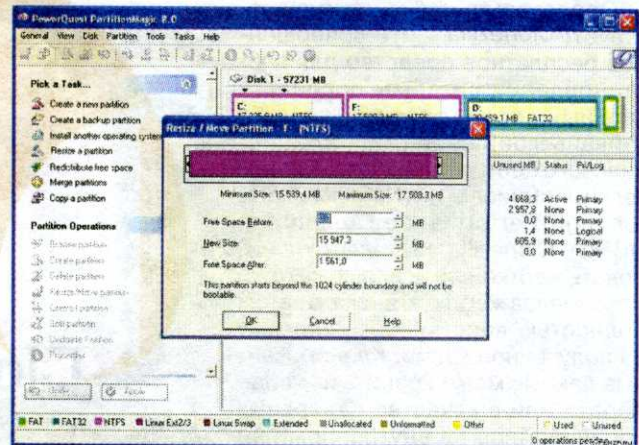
PowerQuest PartitionMagic 8.0

General View Disk Partition Tools Tasks Help

Pick a Task...

Create a new partition
Create a backup partition
Install another operating system
Resize a partition
Redistribute free space
Merge partitions
Copy a partition

Partition Operations

Resize partition
Create partition
Delete partition
Resize/Move partition
Convert partition
Split partition
Undelete Partition
Properties

Undo
Apply

Disk 1 - 57231 MB

C:
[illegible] NTFS

F:
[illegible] NTFS

D:
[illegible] MB FAT32

Unused MB Status Pri/Log

4 668,3 Active Primary
2 957,9 None Primary
0,0 None Primary
1,4 None Logical
605,9 None Primary
0,0 None Primary

Resize / Move Partition - F: (NTFS)

Minimum Size: 15 539,4 MB Maximum Size: 17 508,3 MB

Free Space Before: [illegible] MB
New Size: 15 947,3 MB
Free Space After: 1 561,0 MB

This partition starts beyond the 1024 cylinder boundary and will not be bootable.

OK Cancel Help

FAT FAT32 NTFS Linux Ext2/3 Linux Swap Extended Unallocated Unformatted Other Used Unused

0 operations pending